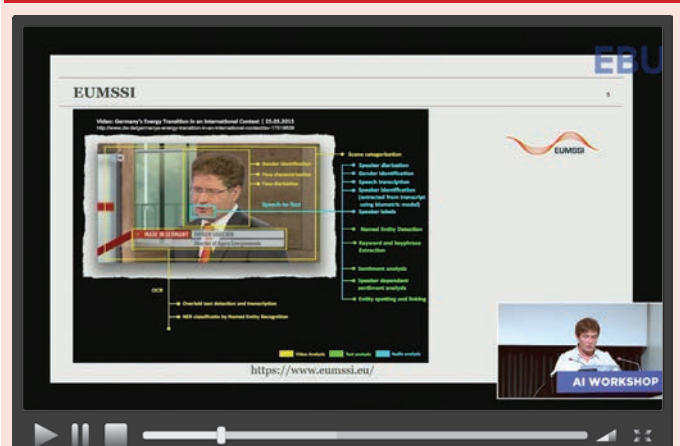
EBU

EUMSSI

5

Video: Germany's Energy Transition in an International Context | 25.05.2013

http://www.dw.de/germanys-energy-transition-in-an-international-context/a-17018838

Gender identification

Face characterization

Face clusterization

Scene categorization

Speaker diarization

Gender identification

Speech transcription

Speaker identification (extracted from transcript using biometric model)

Speaker labels

Speech-to-Text

MADE IN GERMANY

Director of Agora Energiewende

Named Entity Detection

Keyword and keyphrase Extraction

Sentiment analysis

Speaker dependent sentiment analysis

Entity spotting and linking

OCR

Overlaid text detection and transcription

NER classification by Named Entity Recognition

Video analysis

Text analysis

Audio analysis

EUMSSI

https://www.eumssi.eu/

AI WORKSHOP